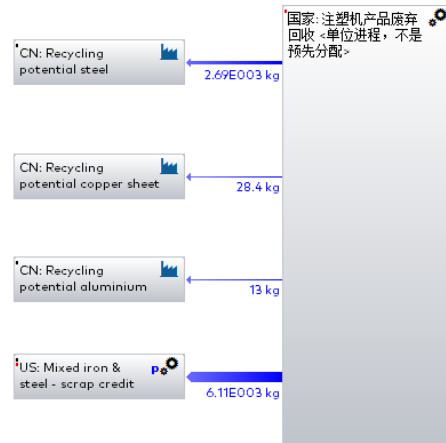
CN: Recycling potential steel

2.69E003 kg

国家: 注塑机产品废弃回收 <单位进程，不是预先分配>

CN: Recycling potential copper sheet

28.4 kg

CN: Recycling potential aluminium

13 kg

US: Mixed iron & steel - scrap credit

p

6.11E003 kg